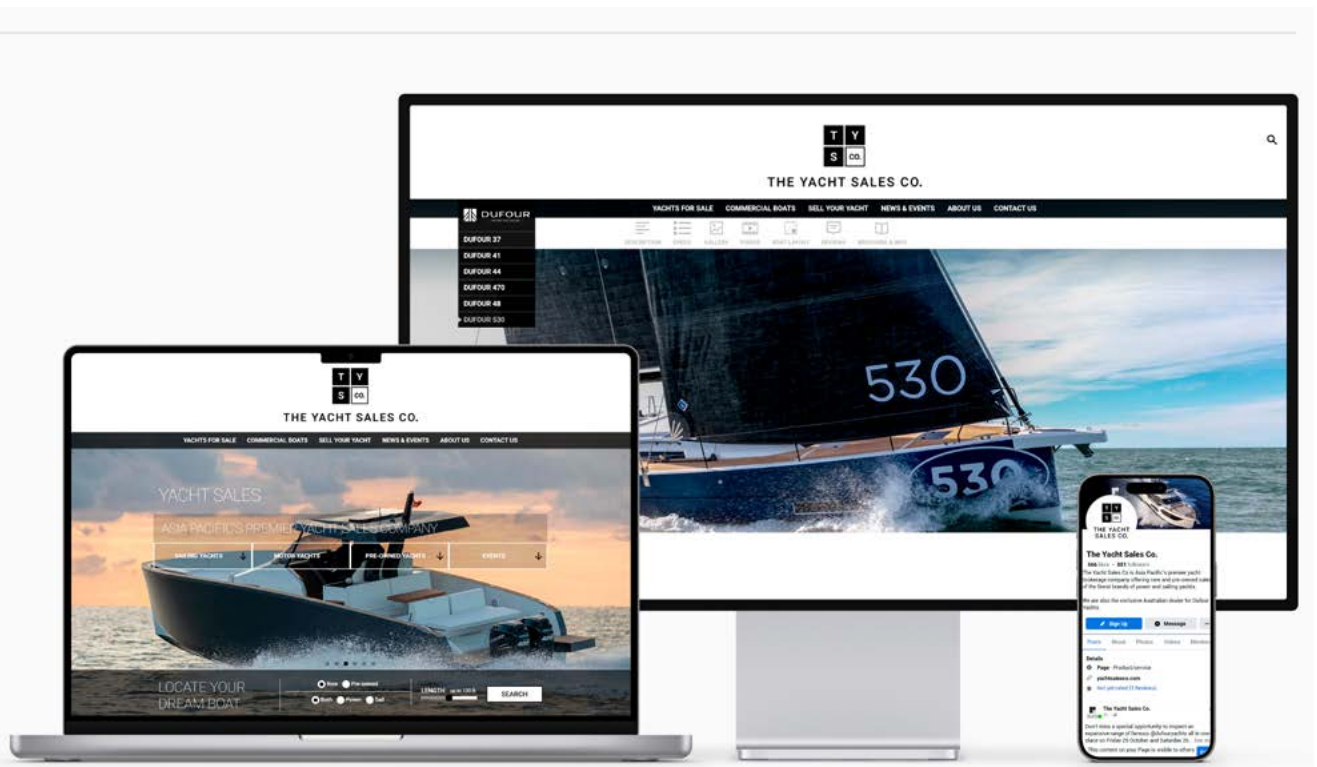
T Y
S CO.
THE YACHT SALES CO.

YACHTS FOR SALE COMMERCIAL BOATS SELL YOUR YACHT NEWS & EVENTS ABOUT US CONTACT US

DUFOUR
DUFOUR 37
DUFOUR 41
DUFOUR 44
DUFOUR 470
DUFOUR 48
DUFOUR 530

DESCRIPTION SPECS GALLERY VIDEOS BOAT LAYOUT REVIEWS BROCHURE & INFO

530

T Y
S CO.
THE YACHT SALES CO.

YACHTS FOR SALE COMMERCIAL BOATS SELL YOUR YACHT NEWS & EVENTS ABOUT US CONTACT US

YACHT SALES
ASIA PACIFIC'S PREMIER YACHT SALES COMPANY
SAILING YACHTS MOTOR YACHTS PRE-OWNED YACHTS EVENTS

LOCATE YOUR DREAM BOAT
New Pre-owned
Both Power Sail
LENGTH
SEARCH

THE YACHT SALES CO.
The Yacht Sales Co.
The Yacht Sales Co is Asia Pacific's premier yacht brokerage company offering new and pre-owned sales of the finest brands of power and sailing yachts.
We are also the exclusive Australian dealer for Dufour Yachts.
Sign Up
Message
Posts About Photos Videos Mentions
Details
Page · Product/service
yachtsalesco.com
Not yet rated (3 Reviews)
The Yacht Sales Co.
Don't miss a special opportunity to inspect an exceptional range of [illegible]
This content on your Page is visible to others